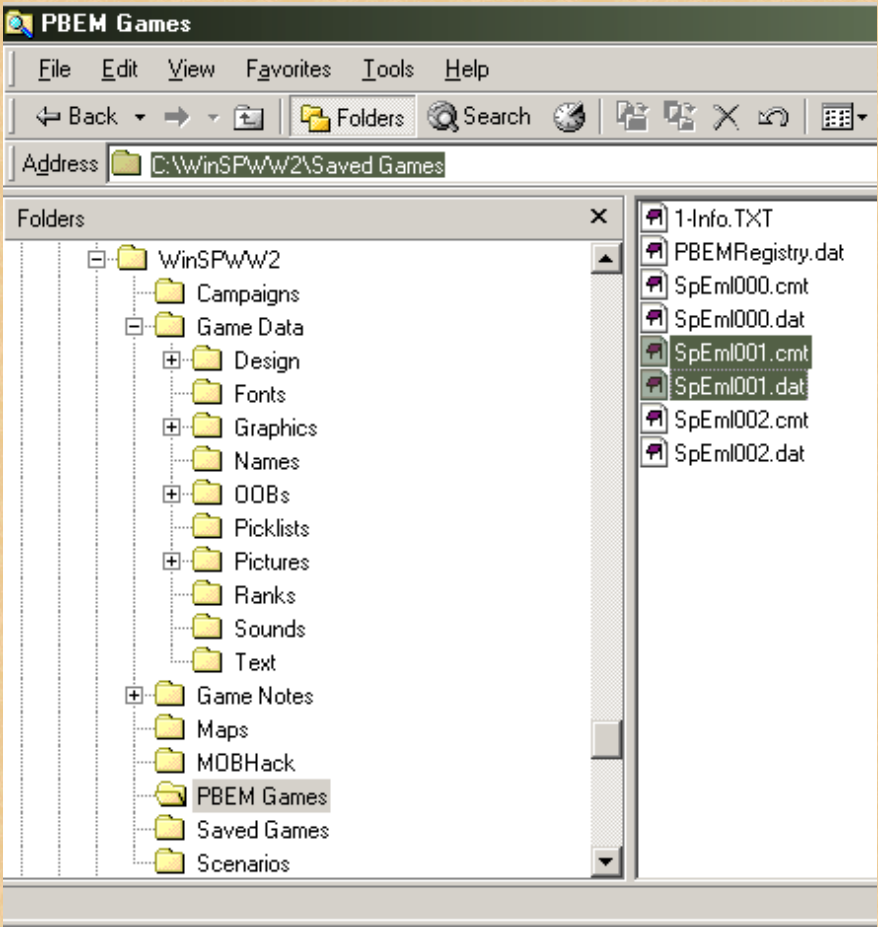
PBEM Games

File Edit View Favorites Tools Help

Back Folders Search

Address C:\WinSPWW2\Saved Games

Folders ×

WinSPWW2
Campaigns
Game Data
Design
Fonts
Graphics
Names
OOBs
Picklists
Pictures
Ranks
Sounds
Text
Game Notes
Maps
MOBHack
PBEM Games
Saved Games
Scenarios

1-Info.TXT
PBEMRegistry.dat
SpEml000.cmt
SpEml000.dat
SpEml001.cmt
SpEml001.dat
SpEml002.cmt
SpEml002.dat